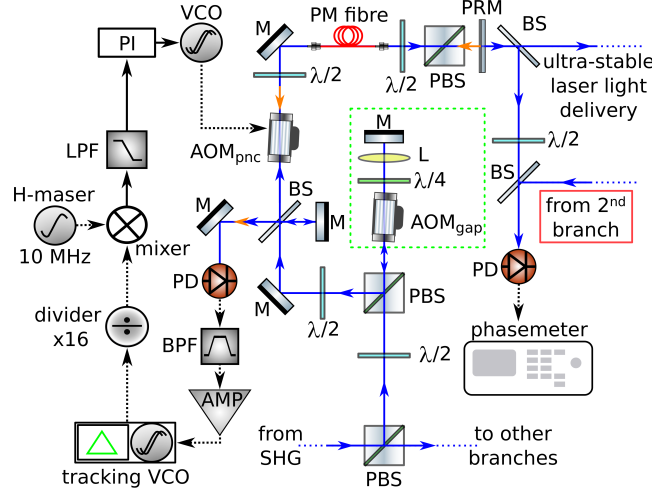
VCO
PI
M
PM fibre
PRM
BS
ultra-stable laser light delivery
$\lambda/2$
PBS
$\lambda/2$
LPF
AOM$_{pnc}$
M
L
$\lambda/4$
$\lambda/2$
BS
H-maser 10 MHz
mixer
M
BS
M
AOM$_{gap}$
from 2$^{nd}$ branch
PD
PD
M
$\lambda/2$
PBS
divider x16
BPF
phasemeter
$\lambda/2$
AMP
from SHG
PBS
to other branches
tracking VCO